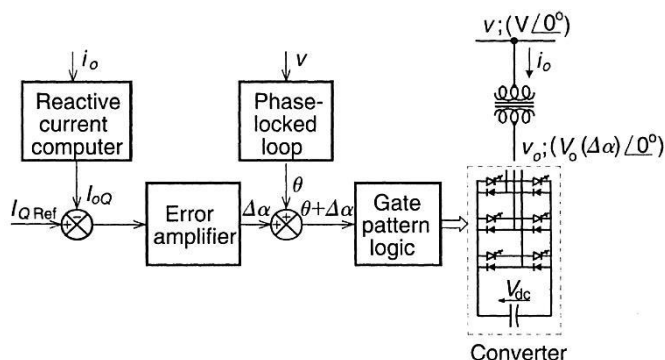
$i_o$

Reactive current computer

$v$

Phase-locked loop

$v; (V\underline{/0^o})$

$i_o$

$v_o; (V_o(\Delta\alpha)\underline{/0^o})$

$I_{Q\,Ref}$

$I_{oQ}$

$+$

$-$

Error amplifier

$\Delta\alpha$

$\theta$

$+$

$+$

$\theta+\Delta\alpha$

Gate pattern logic

$V_{dc}$

Converter